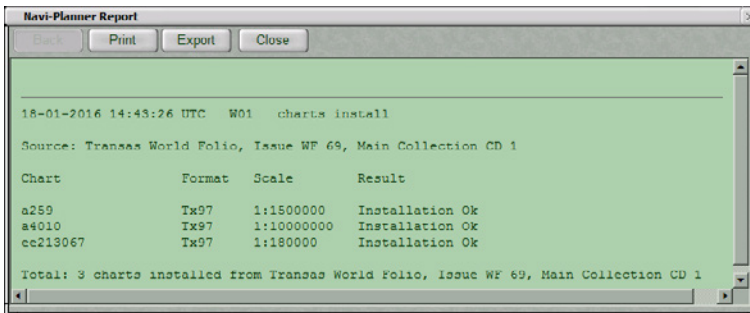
Navi-Planner Report

Back Print Export Close

18-01-2016 14:43:26 UTC W01 charts install

Source: Transas World Folio, Issue WF 69, Main Collection CD 1

| Chart | Format | Scale | Result |
|---|---|---|---|
| a259 | Tx97 | 1:1500000 | Installation Ok |
| a4010 | Tx97 | 1:10000000 | Installation Ok |
| ec213067 | Tx97 | 1:180000 | Installation Ok |

Total: 3 charts installed from Transas World Folio, Issue WF 69, Main Collection CD 1